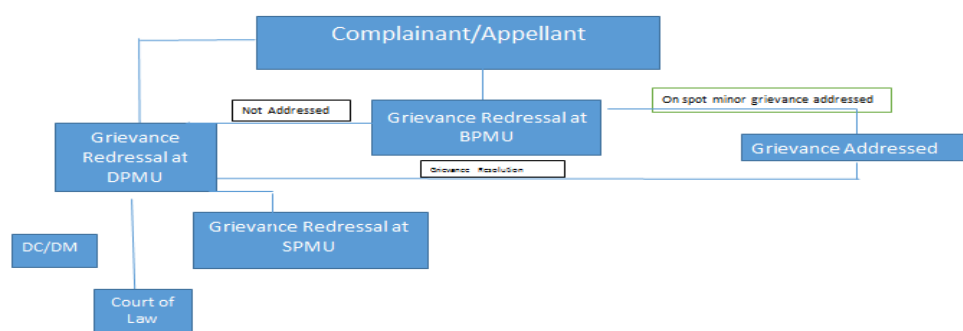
Complainant/Appellant

Not Addressed

Grievance Redressal at BPMU

On spot minor grievance addressed

Grievance Redressal at DPMU

Grievance Addressed

Grievance Resolution

Grievance Redressal at SPMU

DC/DM

Court of Law